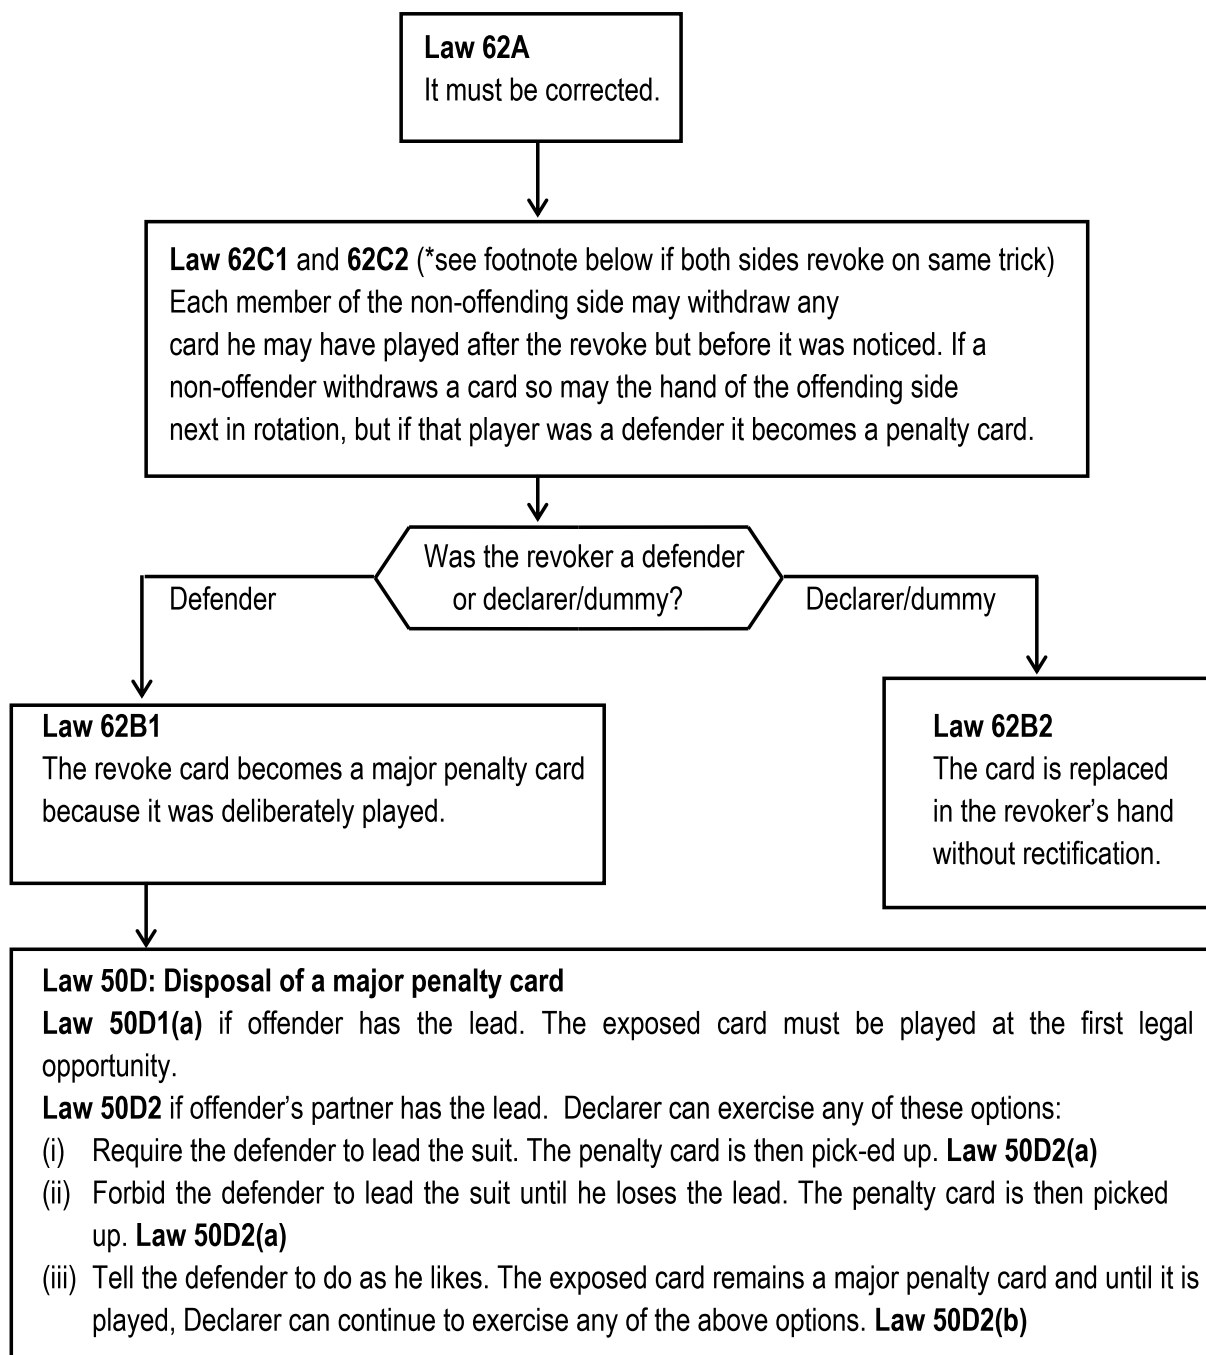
**Law 62A**
It must be corrected.

**Law 62C1** and **62C2** (*see footnote below if both sides revoke on same trick)
Each member of the non-offending side may withdraw any card he may have played after the revoke but before it was noticed. If a non-offender withdraws a card so may the hand of the offending side next in rotation, but if that player was a defender it becomes a penalty card.

Was the revoker a defender or declarer/dummy?

Defender

Declarer/dummy

**Law 62B1**
The revoke card becomes a major penalty card because it was deliberately played.

**Law 62B2**
The card is replaced in the revoker's hand without rectification.

**Law 50D: Disposal of a major penalty card**
**Law 50D1(a)** if offender has the lead. The exposed card must be played at the first legal opportunity.
**Law 50D2** if offender's partner has the lead. Declarer can exercise any of these options:
(i) Require the defender to lead the suit. The penalty card is then pick-ed up. **Law 50D2(a)**
(ii) Forbid the defender to lead the suit until he loses the lead. The penalty card is then picked up. **Law 50D2(a)**
(iii) Tell the defender to do as he likes. The exposed card remains a major penalty card and until it is played, Declarer can continue to exercise any of the above options. **Law 50D2(b)**